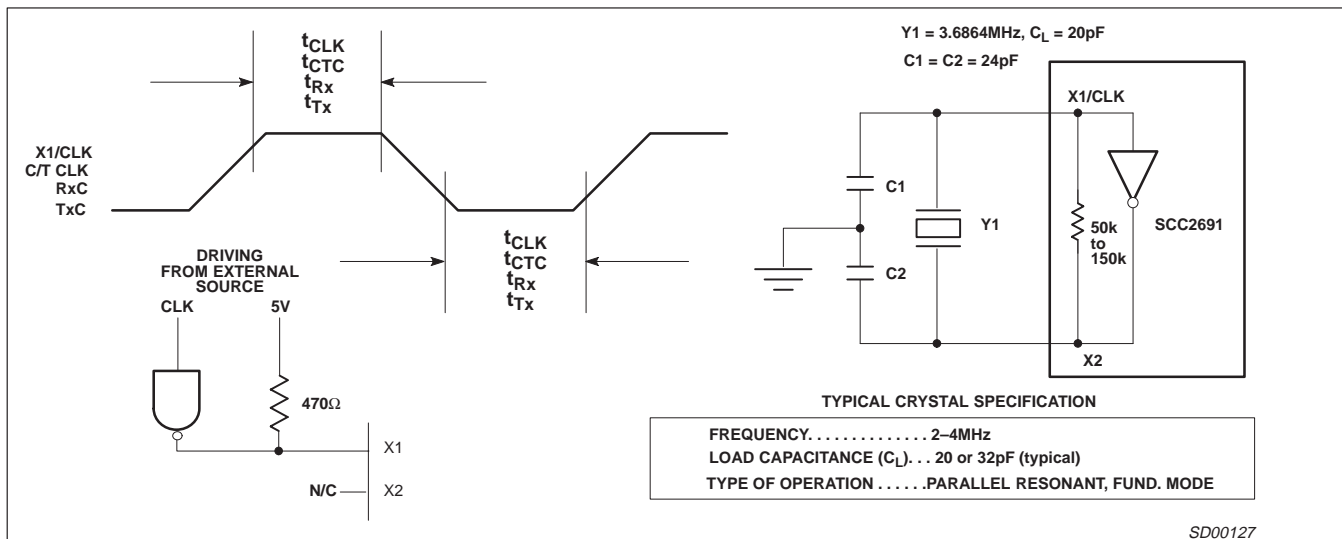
$t_{CLK}$
$t_{CTC}$
$t_{Rx}$
$t_{Tx}$

X1/CLK
C/T CLK
RxC
TxC

$t_{CLK}$
$t_{CTC}$
$t_{Rx}$
$t_{Tx}$

DRIVING FROM EXTERNAL SOURCE

CLK

5V

470Ω

X1

N/C

X2

Y1 = 3.6864MHz, $C_L$ = 20pF

C1 = C2 = 24pF

X1/CLK

C1

Y1

50k to 150k

SCC2691

C2

X2

TYPICAL CRYSTAL SPECIFICATION

FREQUENCY. . . . . . . . . . . . . . 2–4MHz
LOAD CAPACITANCE ($C_L$). . . 20 or 32pF (typical)
TYPE OF OPERATION . . . . . .PARALLEL RESONANT, FUND. MODE

SD00127